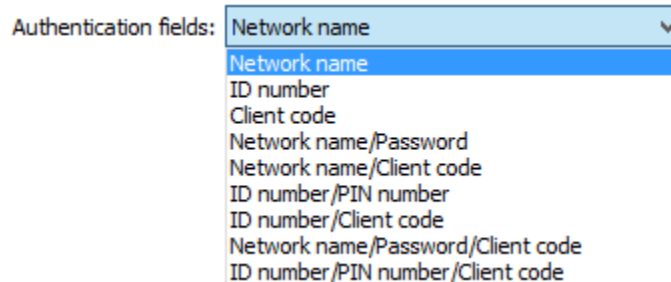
Authentication fields: Network name

Network name
ID number
Client code
Network name/Password
Network name/Client code
ID number/PIN number
ID number/Client code
Network name/Password/Client code
ID number/PIN number/Client code